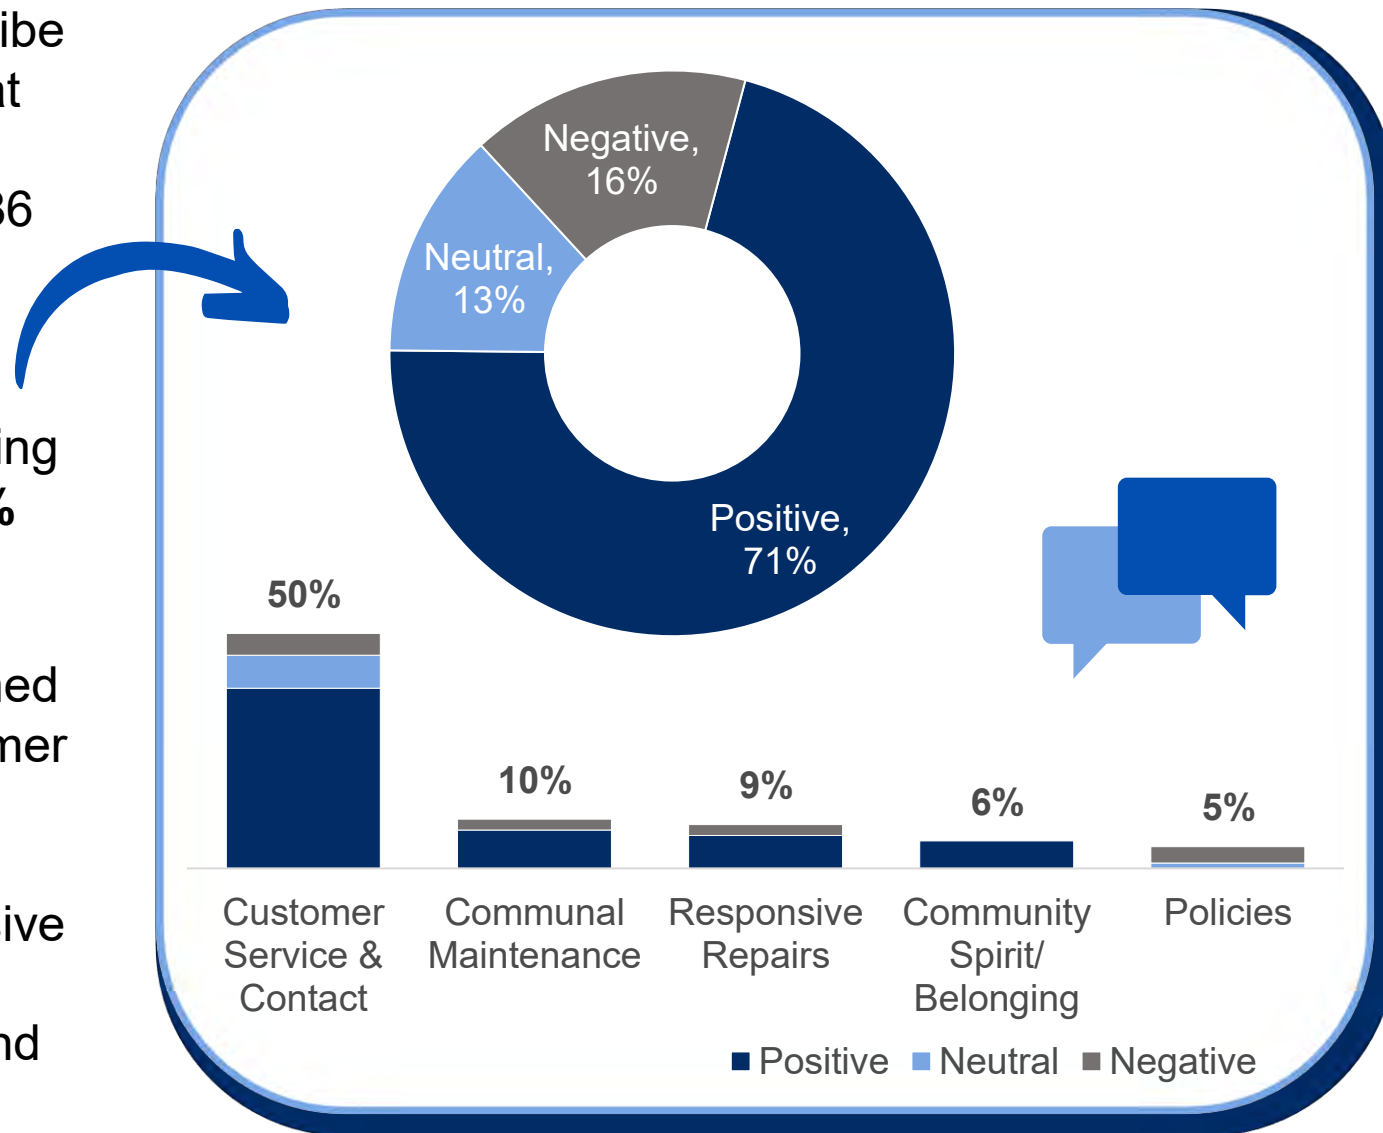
ibe
nt

36

ing
%

ned
mer

ive

nd

Negative, 16%

Neutral, 13%

Positive, 71%

50%

10%

9%

6%

5%

Customer Service & Contact

Communal Maintenance

Responsive Repairs

Community Spirit/ Belonging

Policies

■ Positive ■ Neutral ■ Negative